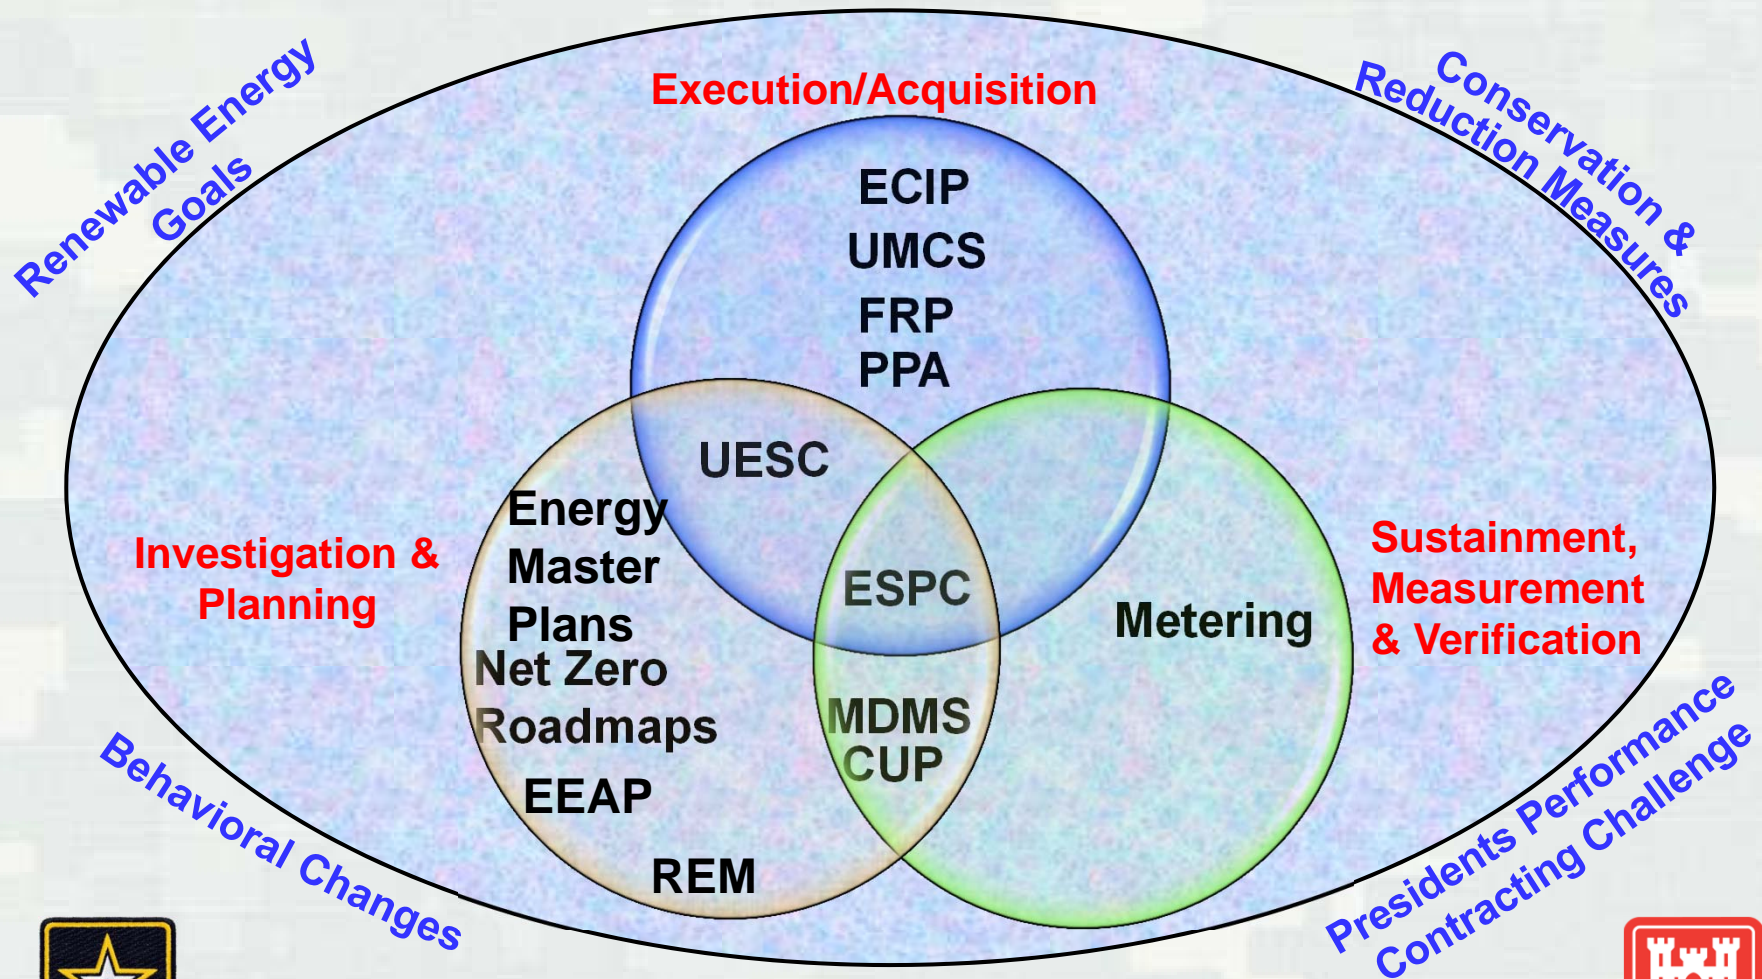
Renewable Energy Goals

Execution/Acquisition

Conservation & Reduction Measures

ECIP
UMCS
FRP
PPA

UESC

Energy Master Plans
Net Zero Roadmaps
EEAP
REM

ESPC

MDMS
CUP

Metering

Investigation & Planning

Sustainment, Measurement & Verification

Behavioral Changes

Presidents Performance Contracting Challenge